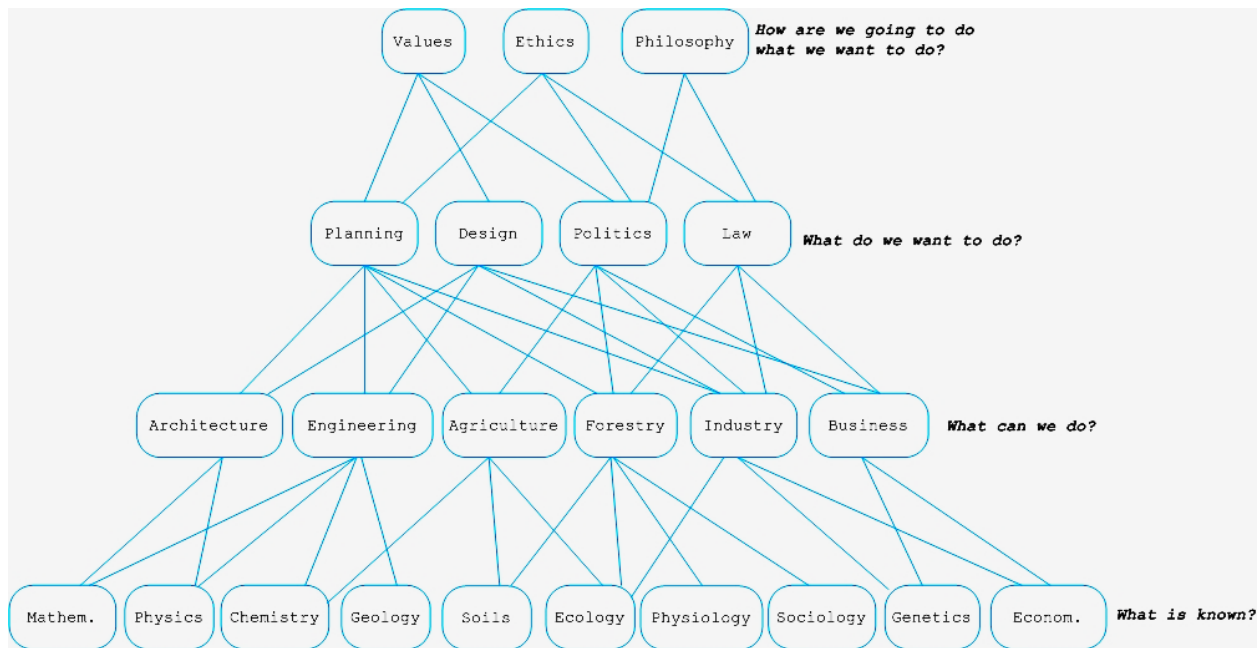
Values

Ethics

Philosophy

How are we going to do what we want to do?

Planning

Design

Politics

Law

What do we want to do?

Architecture

Engineering

Agriculture

Forestry

Industry

Business

What can we do?

Mathem.

Physics

Chemistry

Geology

Soils

Ecology

Physiology

Sociology

Genetics

Econom.

What is known?